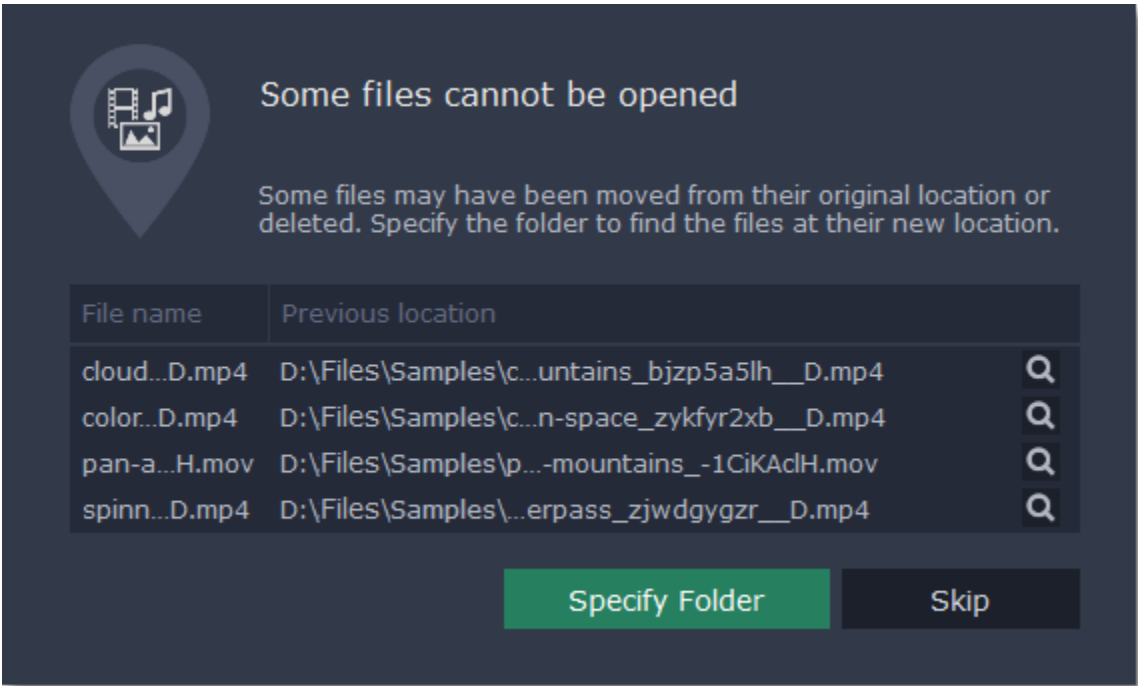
Some files cannot be opened

Some files may have been moved from their original location or deleted. Specify the folder to find the files at their new location.

| File name | Previous location |
|---|---|
| cloud...D.mp4 | D:\Files\Samples\c...untains_bjzp5a5lh__D.mp4 |
| color...D.mp4 | D:\Files\Samples\c...n-space_zykfyr2xb__D.mp4 |
| pan-a...H.mov | D:\Files\Samples\p...-mountains_-1CiKAclH.mov |
| spinn...D.mp4 | D:\Files\Samples\...erpass_zjwdgygzr__D.mp4 |

Specify Folder

Skip